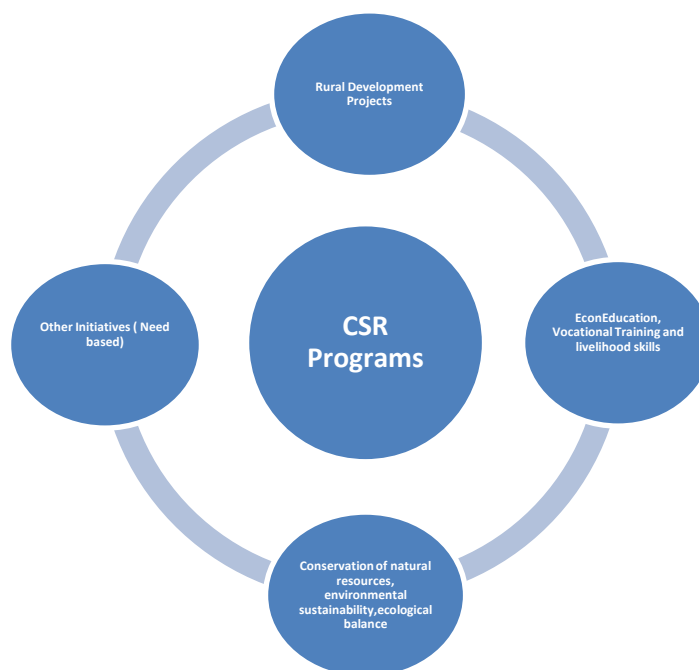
Rural Development Projects

Other Initiatives ( Need based)

CSR Programs

EconEducation, Vocational Training and livelihood skills

Conservation of natural resources, environmental sustainability,ecological balance